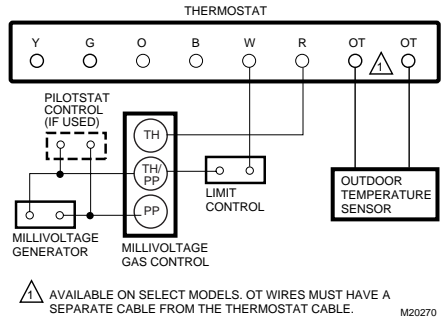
THERMOSTAT

Y G O B W R OT OT

1

PILOTSTAT CONTROL (IF USED)

TH

TH/ PP

PP

LIMIT CONTROL

OUTDOOR TEMPERATURE SENSOR

MILLIVOLTAGE GENERATOR

MILLIVOLTAGE GAS CONTROL

1 AVAILABLE ON SELECT MODELS. OT WIRES MUST HAVE A SEPARATE CABLE FROM THE THERMOSTAT CABLE.

M20270